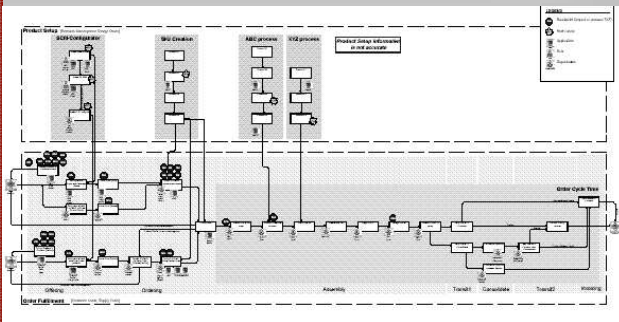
Product Setup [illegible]

BOM Configuration

SKU Creation

ABC process

XYZ process

Product Setup information is not accurate

LEGEND

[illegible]

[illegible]

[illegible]

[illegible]

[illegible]

Order Cycle Time

Offering

Ordering

Assembly

Transit1

Consolidate

Transit2

Invoicing

Order Fulfillment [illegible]